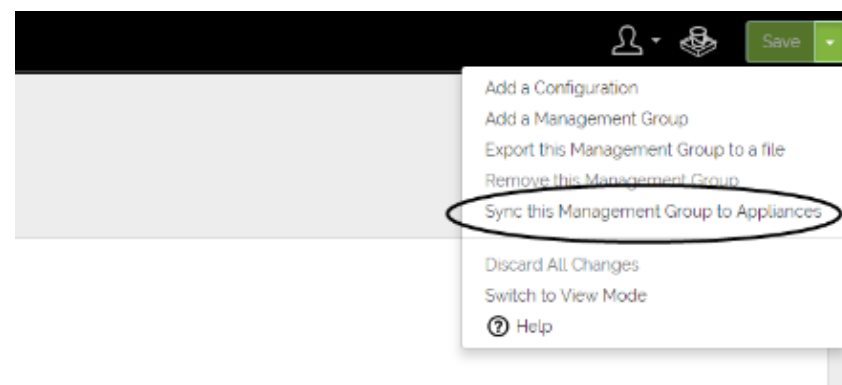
Save

Add a Configuration
Add a Management Group
Export this Management Group to a file
Remove this Management Group
Sync this Management Group to Appliances

Discard All Changes
Switch to View Mode
Help